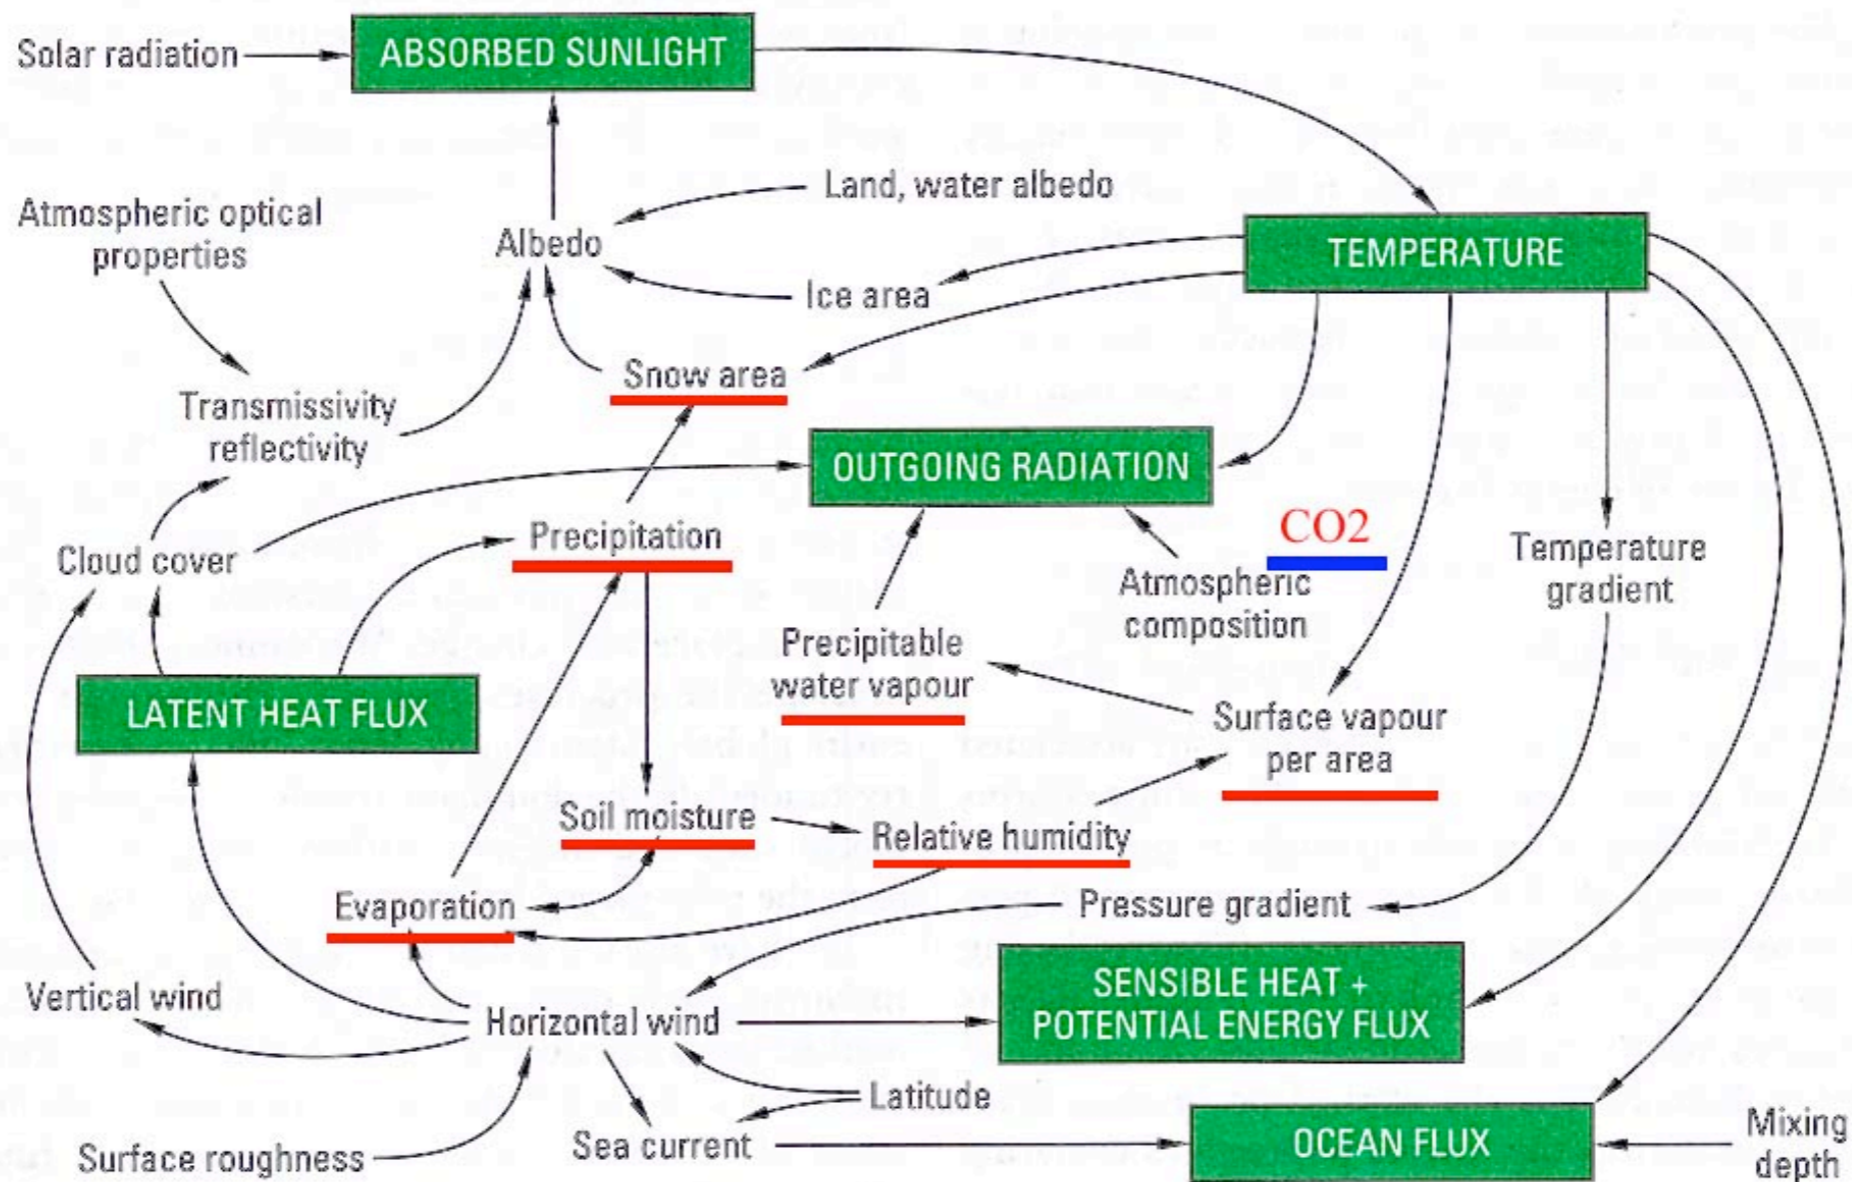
Solar radiation
ABSORBED SUNLIGHT
Land, water albedo
Atmospheric optical properties
Albedo
TEMPERATURE
Ice area
Snow area
Transmissivity reflectivity
OUTGOING RADIATION
CO2
Precipitation
Cloud cover
Temperature gradient
Atmospheric composition
Precipitable water vapour
LATENT HEAT FLUX
Surface vapour per area
Soil moisture
Relative humidity
Evaporation
Pressure gradient
SENSIBLE HEAT + POTENTIAL ENERGY FLUX
Vertical wind
Horizontal wind
Latitude
Sea current
OCEAN FLUX
Mixing depth
Surface roughness